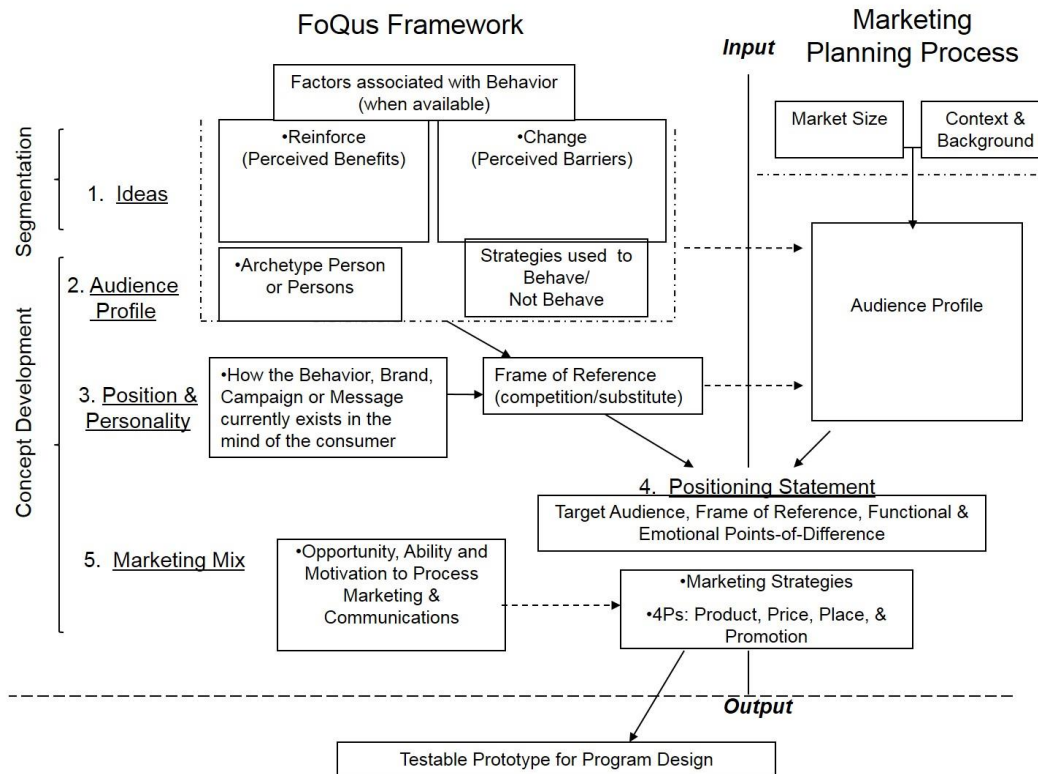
FoQus Framework

Input

Marketing Planning Process

Factors associated with Behavior (when available)

Segmentation

1. Ideas

•Reinforce (Perceived Benefits)

•Change (Perceived Barriers)

Market Size

Context & Background

Concept Development

2. Audience Profile

•Archetype Person or Persons

Strategies used to Behave/ Not Behave

Audience Profile

3. Position & Personality

•How the Behavior, Brand, Campaign or Message currently exists in the mind of the consumer

Frame of Reference (competition/substitute)

4. Positioning Statement

Target Audience, Frame of Reference, Functional & Emotional Points-of-Difference

5. Marketing Mix

•Opportunity, Ability and Motivation to Process Marketing & Communications

•Marketing Strategies

•4Ps: Product, Price, Place, & Promotion

Output

Testable Prototype for Program Design